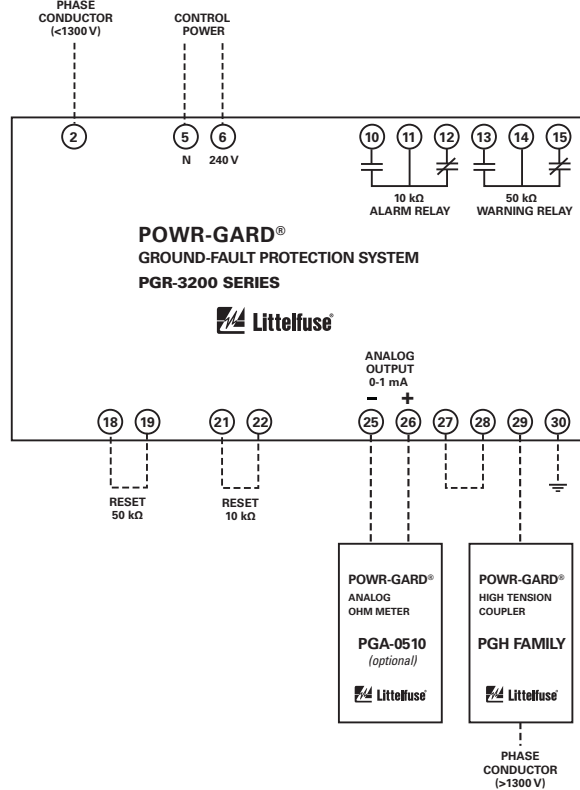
PHASE CONDUCTOR (<1300 V)

CONTROL POWER

2

5
N

6
240 V

10

11

12

13

14

15

10 kΩ
ALARM RELAY

50 kΩ
WARNING RELAY

POWR-GARD®
GROUND-FAULT PROTECTION SYSTEM
PGR-3200 SERIES

Littelfuse

ANALOG OUTPUT
0-1 mA
–
+

18

19

21

22

25

26

27

28

29

30

RESET
50 kΩ

RESET
10 kΩ

POWR-GARD®
ANALOG
OHM METER
PGA-0510
(optional)
Littelfuse

POWR-GARD®
HIGH TENSION
COUPLER
PGH FAMILY
Littelfuse

PHASE CONDUCTOR (>1300 V)